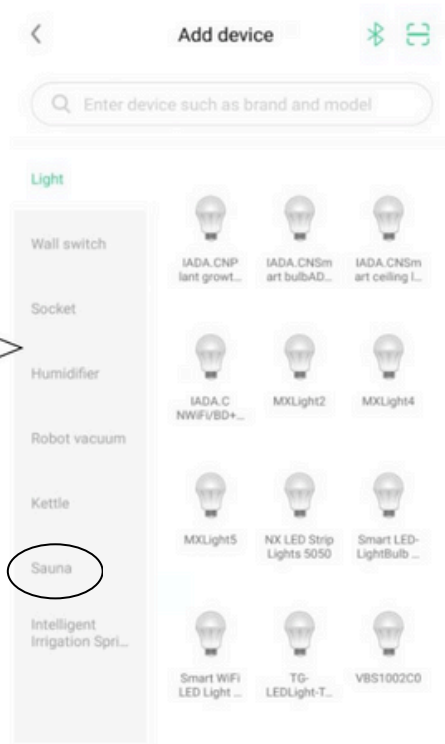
<

Add device

Q Enter device such as brand and model

Light

Wall switch

Socket

Humidifier

Robot vacuum

Kettle

Sauna

Intelligent Irrigation Spri...

IADA.CNPlant growt...

IADA.CNSmart bulbAD...

IADA.CNSmart ceiling l...

IADA.CNWiFi/BD+...

MXLight2

MXLight4

MXLight5

NX LED Strip Lights 5050

Smart LED-LightBulb ...

Smart WiFi LED Light ...

TG-LEDLight-T...

VBS1002C0